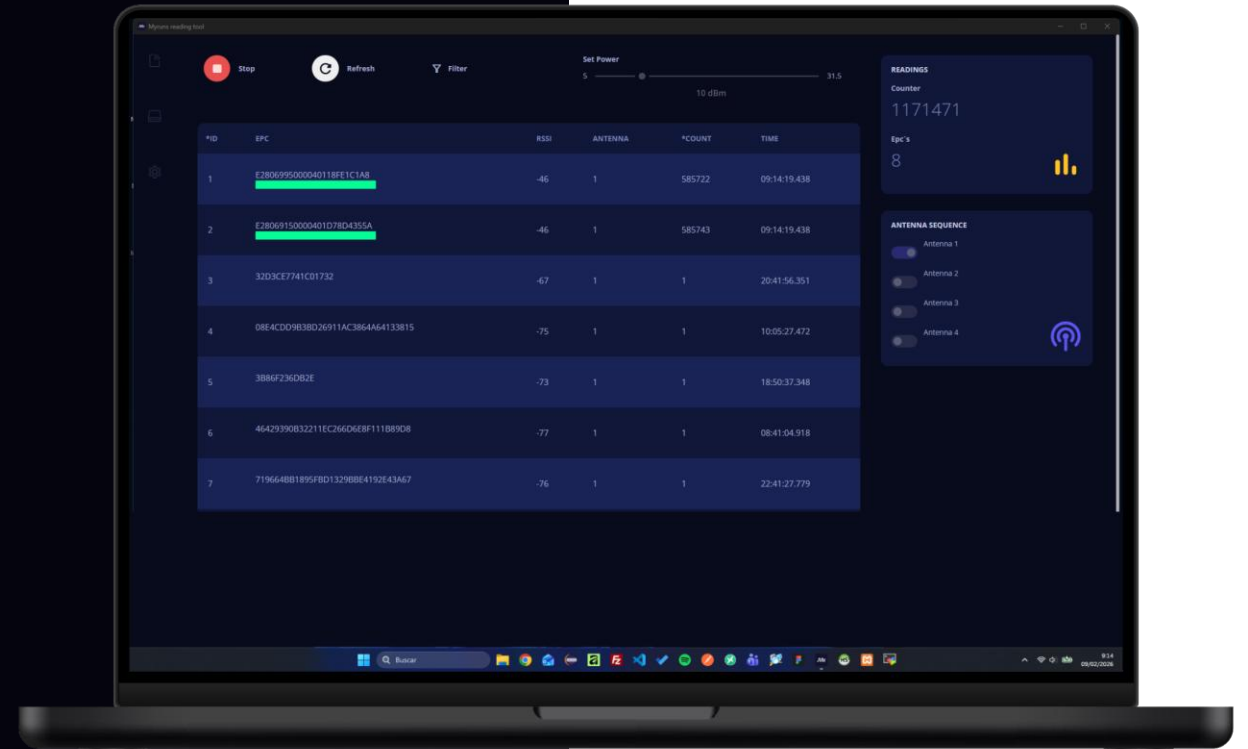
Mynars reading tool

Stop

Refresh

Filter

Set Power

5

31.5

10 dBm

| *ID | EPC | RSSI | ANTENNA | *COUNT | TIME |
|---|---|---|---|---|---|
| 1 | E2806995000040118FE1C1A8 | -46 | 1 | 585722 | 09:14:19.438 |
| 2 | E28069150000401D78D435SA | -46 | 1 | 585743 | 09:14:19.438 |
| 3 | 32D3CE7741C01732 | -67 | 1 | 1 | 20:41:56.351 |
| 4 | 08E4CDD9B3BD26911AC3864A64133815 | -75 | 1 | 1 | 10:05:27.472 |
| 5 | 3B86F236DB2E | -73 | 1 | 1 | 18:50:37.348 |
| 6 | 46429390B32211EC266D6E8F111B89D8 | -77 | 1 | 1 | 08:41:04.918 |
| 7 | 719664BB1895FBD1329BBE4192E43A67 | -76 | 1 | 1 | 22:41:27.779 |

READINGS

Counter

1171471

Epc's

8

ANTENNA SEQUENCE

Antenna 1

Antenna 2

Antenna 3

Antenna 4

Buscar

9:14
09/02/2026